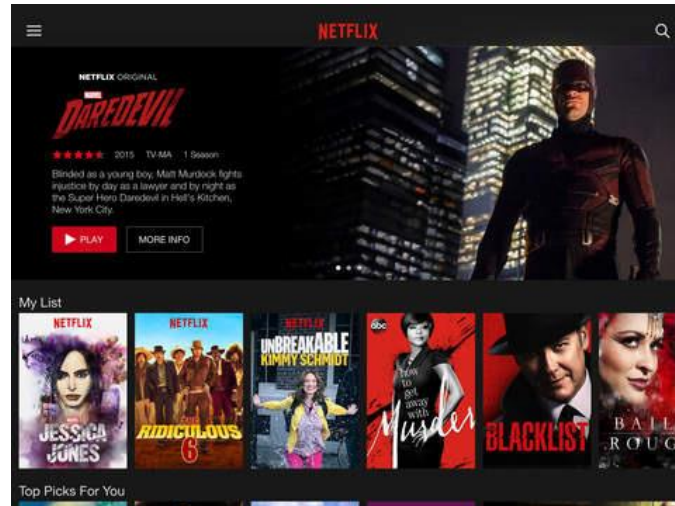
NETFLIX

NETFLIX ORIGINAL

DAREDEVIL

2015 TV-MA 1 Season

Blinded as a young boy, Matt Murdock fights injustice by day as a lawyer and by night as the Super Hero Daredevil in Hell's Kitchen, New York City.

PLAY

MORE INFO

My List

NETFLIX
JESSICA JONES

NETFLIX
THE RIDICULOUS 6

NETFLIX
UNBREAKABLE KIMMY SCHMIDT

abc
how to get away with Murder

BLACKLIST

BAIL
ROUG

Top Picks For You